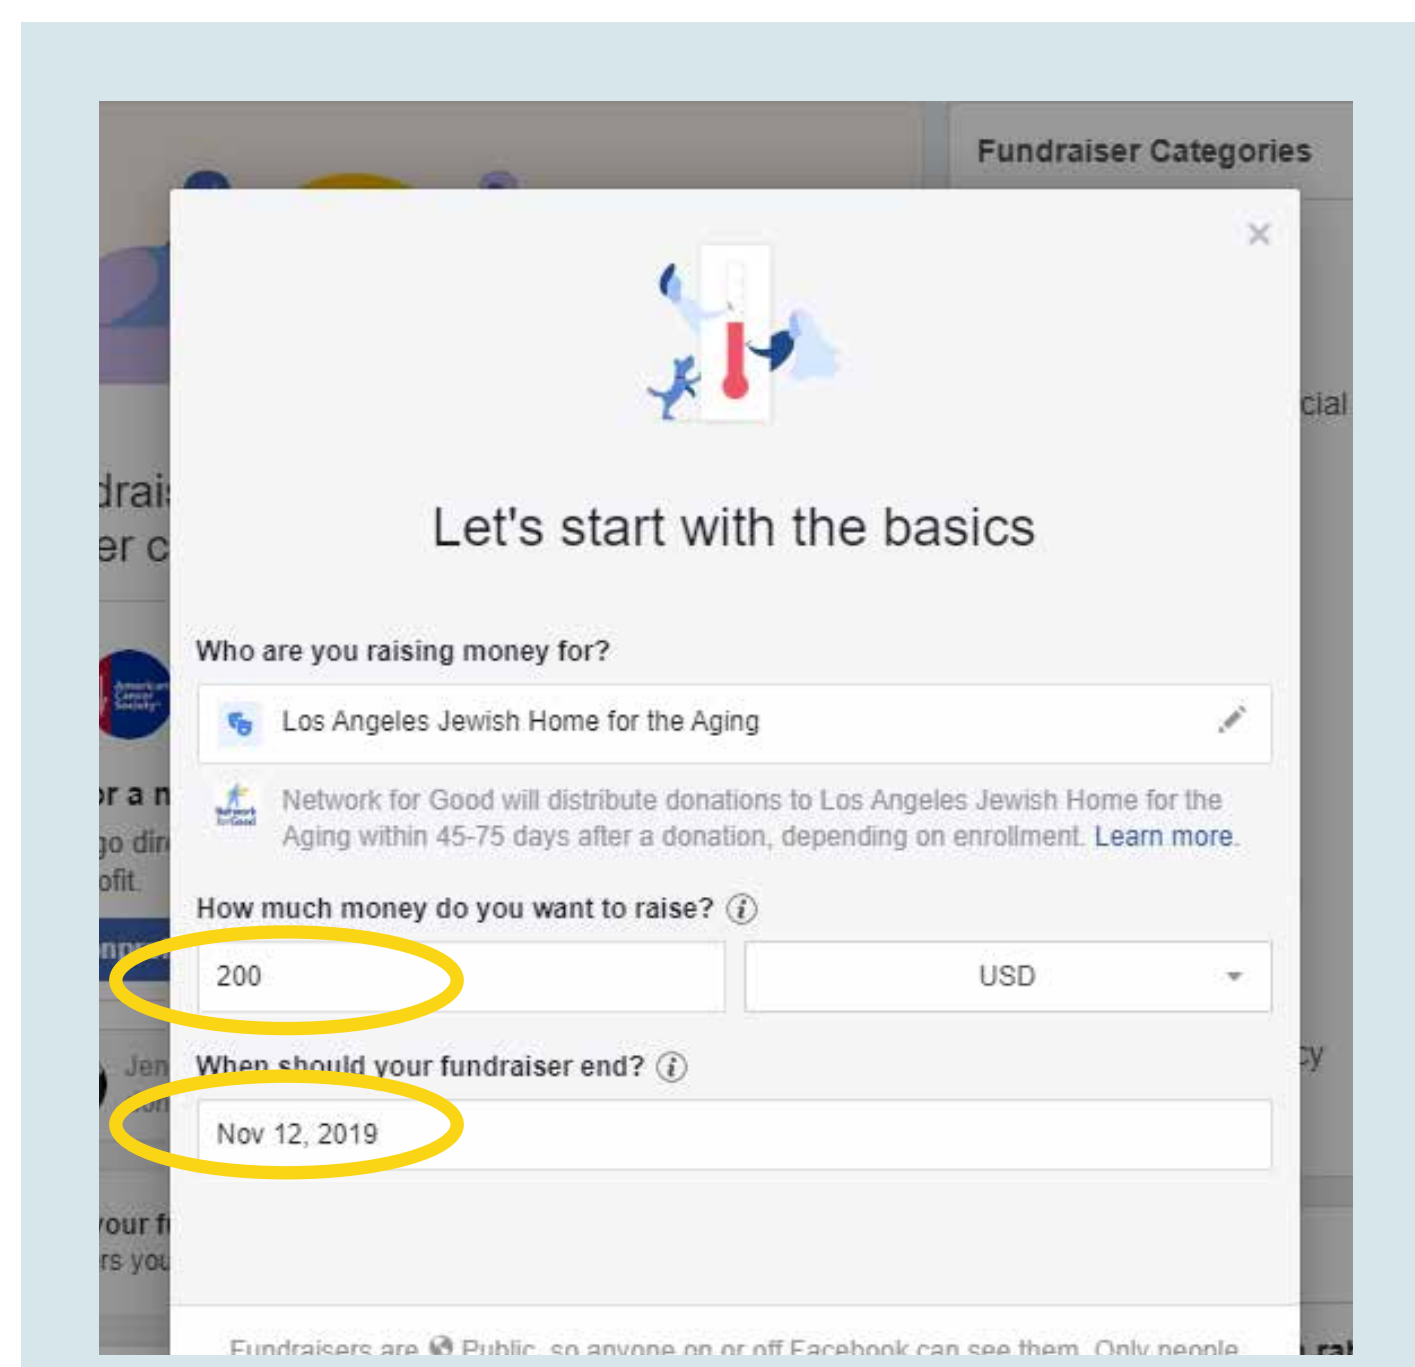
Fundraiser Categories

×

Let's start with the basics

Who are you raising money for?

Los Angeles Jewish Home for the Aging

Network for Good will distribute donations to Los Angeles Jewish Home for the Aging within 45-75 days after a donation, depending on enrollment. Learn more.

How much money do you want to raise? ⓘ

200

USD

When should your fundraiser end? ⓘ

Nov 12, 2019

Fundraisers are Public, so anyone on or off Facebook can see them. Only people